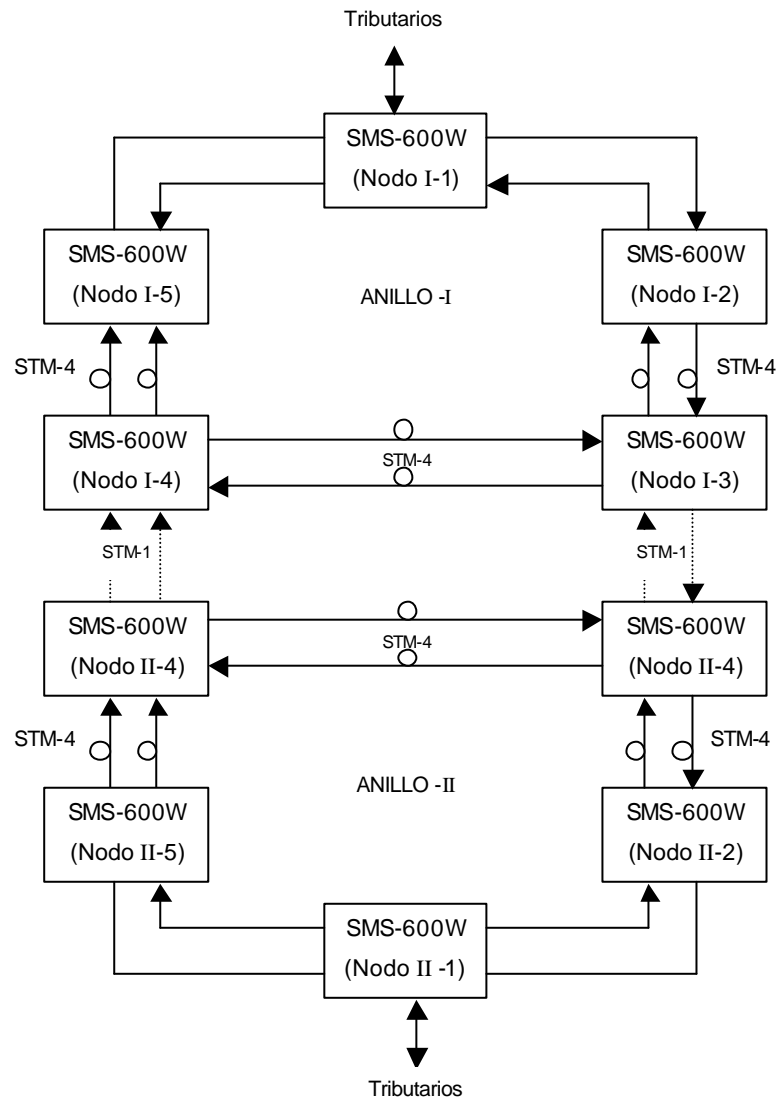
Tributarios

SMS-600W
(Nodo I-1)

SMS-600W
(Nodo I-5)

ANILLO -I

SMS-600W
(Nodo I-2)

STM-4

STM-4

SMS-600W
(Nodo I-4)

STM-4

SMS-600W
(Nodo I-3)

STM-1

STM-1

SMS-600W
(Nodo II-4)

STM-4

SMS-600W
(Nodo II-4)

STM-4

STM-4

ANILLO -II

SMS-600W
(Nodo II-5)

SMS-600W
(Nodo II-2)

SMS-600W
(Nodo II -1)

Tributarios